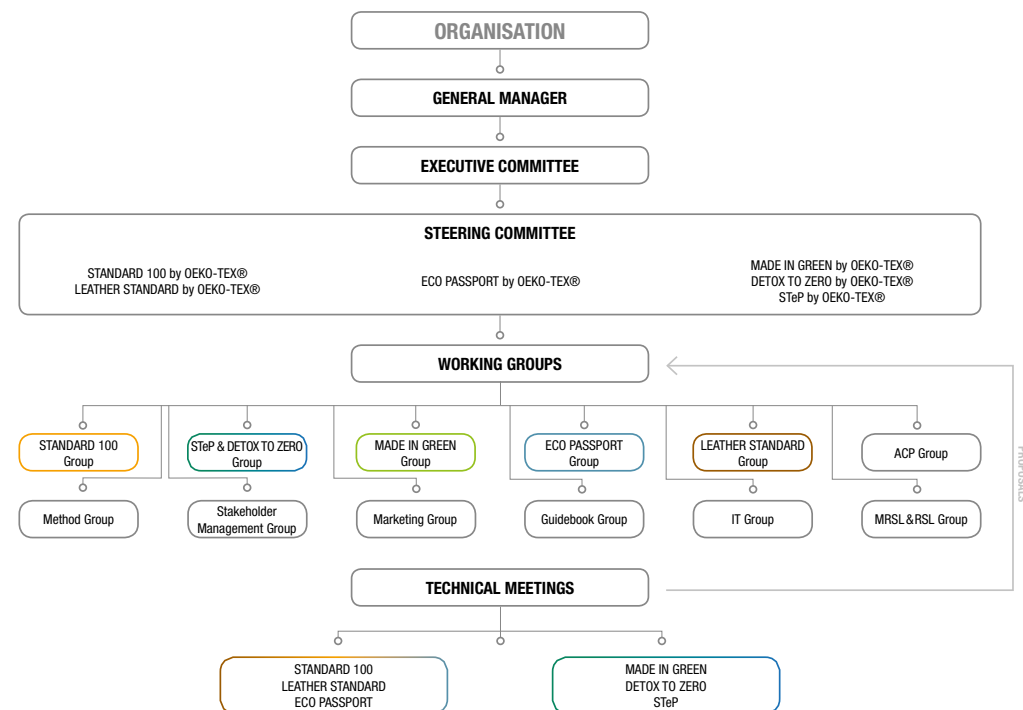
ORGANISATION

GENERAL MANAGER

EXECUTIVE COMMITTEE

STEERING COMMITTEE

STANDARD 100 by OEKO-TEX®
LEATHER STANDARD by OEKO-TEX®

ECO PASSPORT by OEKO-TEX®

MADE IN GREEN by OEKO-TEX®
DETOX TO ZERO by OEKO-TEX®
STeP by OEKO-TEX®

WORKING GROUPS

STANDARD 100 Group

STeP & DETOX TO ZERO Group

MADE IN GREEN Group

ECO PASSPORT Group

LEATHER STANDARD Group

ACP Group

Method Group

Stakeholder Management Group

Marketing Group

Guidebook Group

IT Group

MRSL&RSL Group

PROPOSALS

TECHNICAL MEETINGS

STANDARD 100
LEATHER STANDARD
ECO PASSPORT

MADE IN GREEN
DETOX TO ZERO
STeP